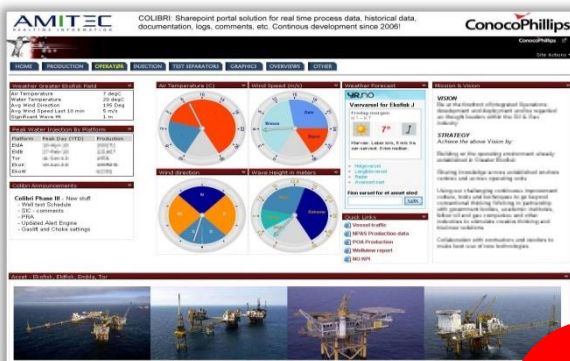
AMITEC

COLIBRI: Sharepoint portal solution for real time process data, historical data, documentation, logs, comments, etc. Continous development since 2006!

ConocoPhillips

HOME PRODUCTION OPERATIONS INJECTION TEST SEPARATORS GRAPHICS OVERVIEWS OTHER

Weather Greater Ekofisk Field

| | |
|---|---|
| Air Temperature | 7 degC |
| Water Temperature | 20 degC |
| Avg Wind Direction | 195 Deg |
| Avg Wind Speed Last 10 min | 5 m/s |
| Significant Wave Ht | 1 m |

Peak Water Injection By Platform

| Platform | Peak Day (YTD) | Production |
|---|---|---|
| EldA | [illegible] | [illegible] |
| EldB | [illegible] | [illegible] |
| Tor | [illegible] | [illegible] |
| EkoK | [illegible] | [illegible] |
| EkoW | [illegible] | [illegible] |

Colibri Announcements

Colibri Phase III - New stuff
- Well test Schedule
- SIC - comments
- PRA
- Updated Alert Engine
- Gaslift and Choke settings

Air Temperature (C)

Wind Speed (m/s)

Wind direction

Wave Height in meters

Weather Forecast

yr.no

Værvarsel for Ekofisk

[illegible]

7°

Flow forecast for all assets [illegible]

Quick Links

Vessel traffic

NPAS Production data

PGA Production

Webtrax report

NO KPI

Mission & Vision

VISION

STRATEGY

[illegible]

Asset - Ekofisk, Eldfisk, Embla, Tor